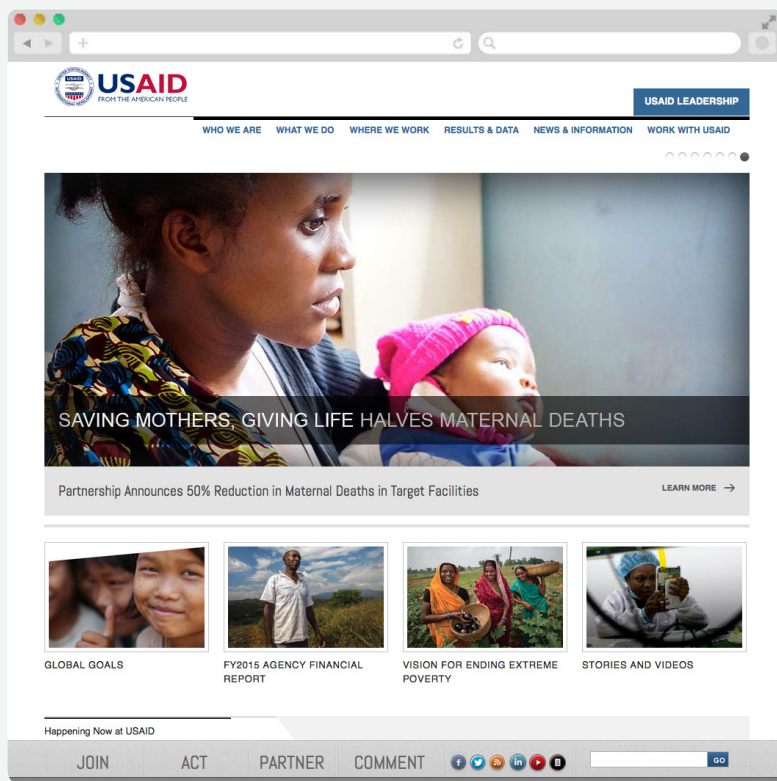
USAID
FROM THE AMERICAN PEOPLE

USAID LEADERSHIP

WHO WE ARE WHAT WE DO WHERE WE WORK RESULTS & DATA NEWS & INFORMATION WORK WITH USAID

SAVING MOTHERS, GIVING LIFE HALVES MATERNAL DEATHS

Partnership Announces 50% Reduction in Maternal Deaths in Target Facilities

LEARN MORE →

GLOBAL GOALS

FY2015 AGENCY FINANCIAL REPORT

VISION FOR ENDING EXTREME POVERTY

STORIES AND VIDEOS

Happening Now at USAID

JOIN ACT PARTNER COMMENT

GO